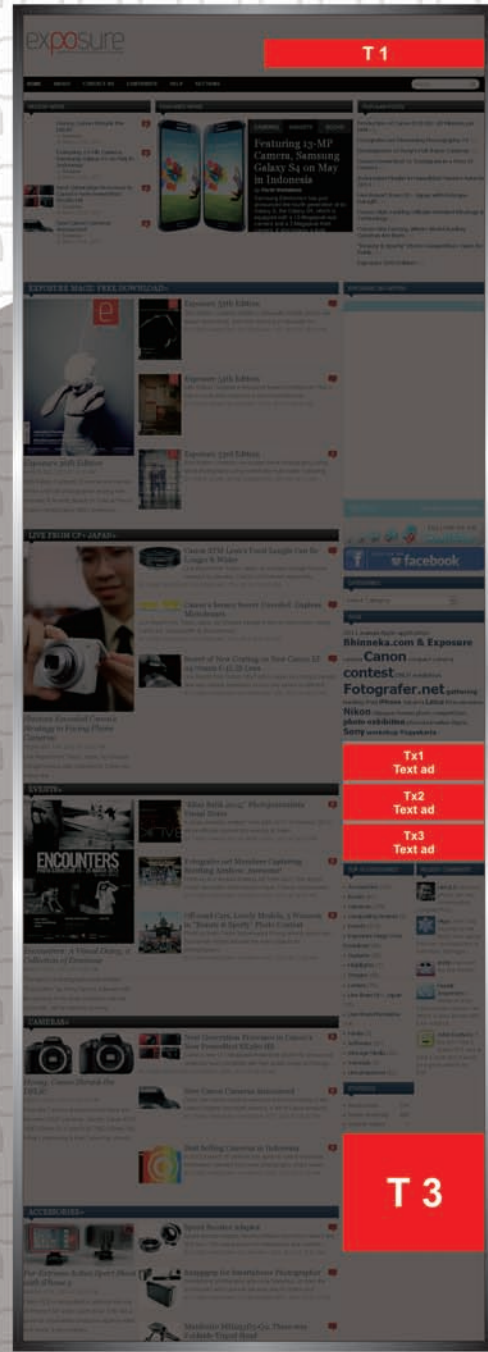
exposure

T 1

EXPOSURE MAGZ: FREE DOWNLOAD»

Exposure 36th Edition

Exposure 35th Edition

Exposure 34th Edition

Exposure 33rd Edition

Featuring 13-MP Camera, Samsung Galaxy S4 on May in Indonesia

LIVE FROM CP+ JAPAN»

Canon EOS Lens's Focal Length Can Be Longer & Wider

Canon's Beauty Secret Unveiled: Engrave Mutation

Secret of New Coating on New Canon EF 24-70mm f/2.8L IS Lens

EVENTS»

ENCOUNTERS

CAMERAS»

ACCESSORIES»

facebook

Canon

contest

Fotografer.net

Bhinneka.com & Exposure

Nikon

Sony

Tx1
Text ad

Tx2
Text ad

Tx3
Text ad

T 3